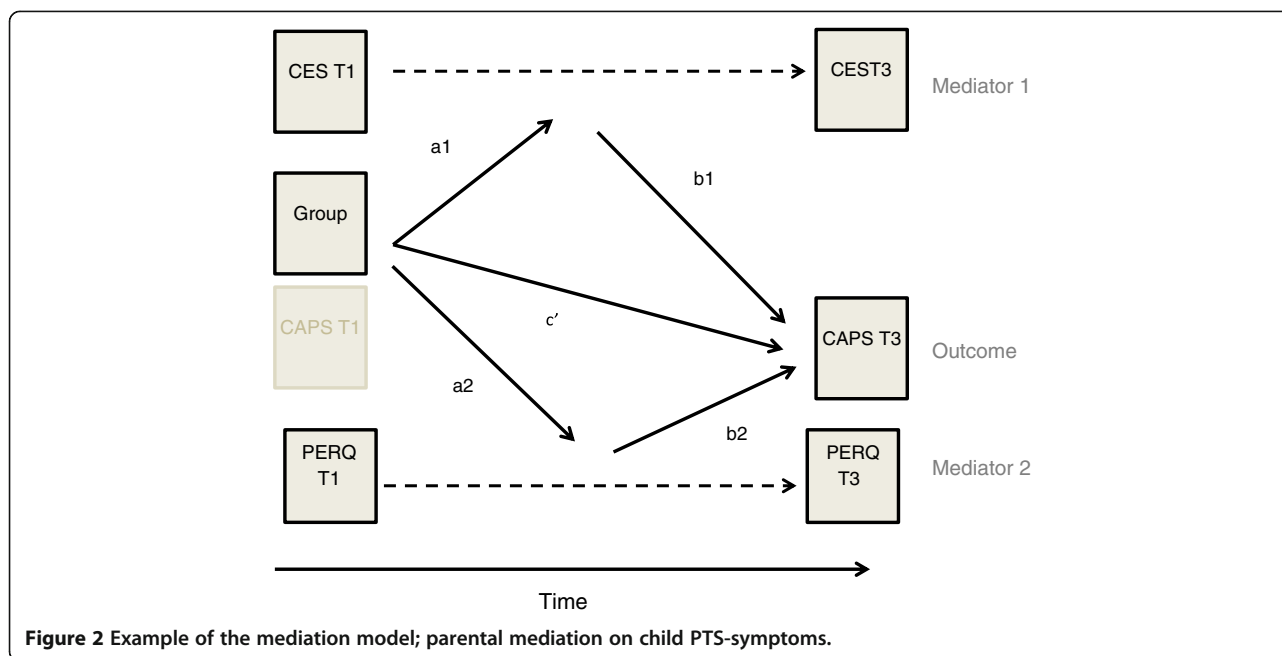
CES T1

CEST3

Mediator 1

a1

b1

Group

CAPS T1

c′

CAPS T3

Outcome

a2

b2

PERQ T1

PERQ T3

Mediator 2

Time

**Figure 2 Example of the mediation model; parental mediation on child PTS-symptoms.**